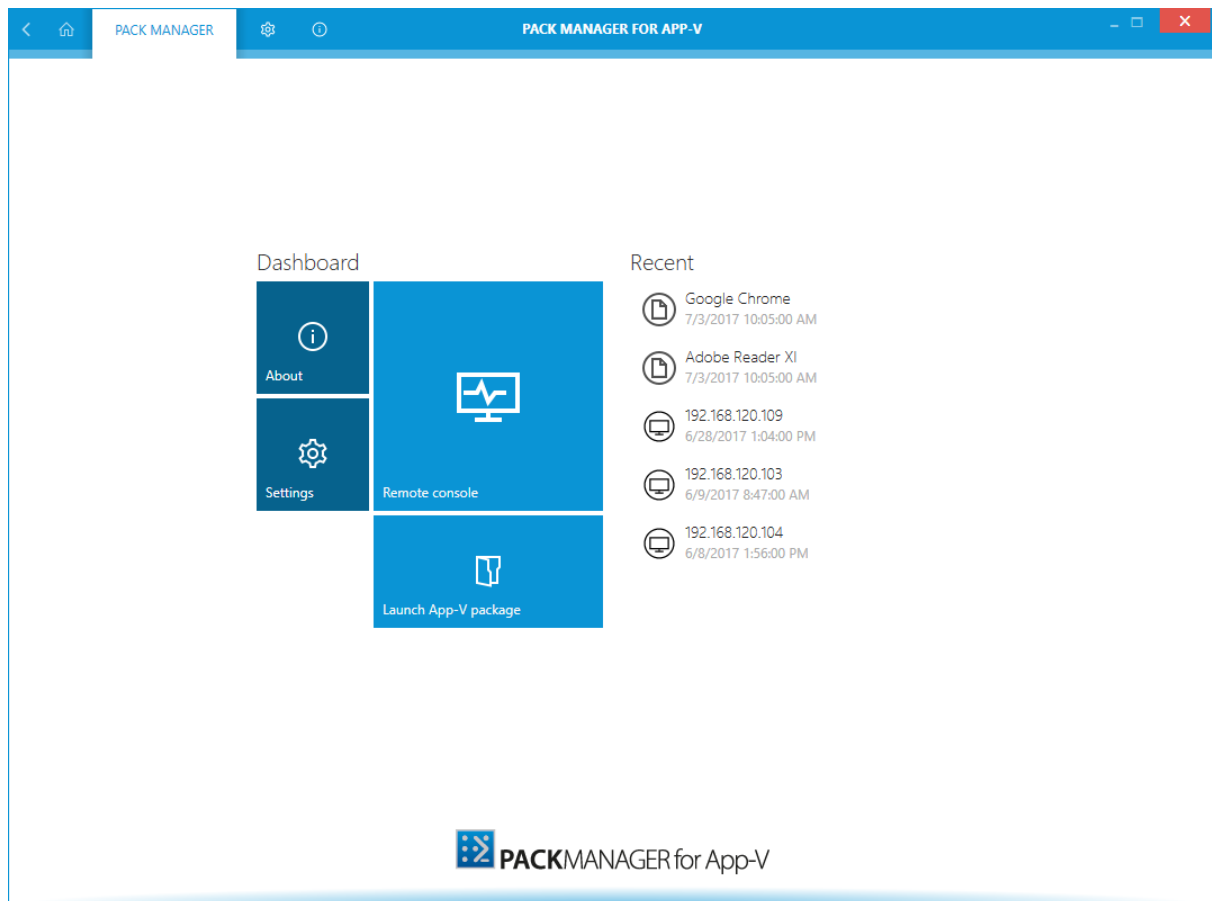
PACK MANAGER

PACK MANAGER FOR APP-V

Dashboard

About

Settings

Remote console

Launch App-V package

Recent

Google Chrome
7/3/2017 10:05:00 AM

Adobe Reader XI
7/3/2017 10:05:00 AM

192.168.120.109
6/28/2017 1:04:00 PM

192.168.120.103
6/9/2017 8:47:00 AM

192.168.120.104
6/8/2017 1:56:00 PM

PACKMANAGER for App-V